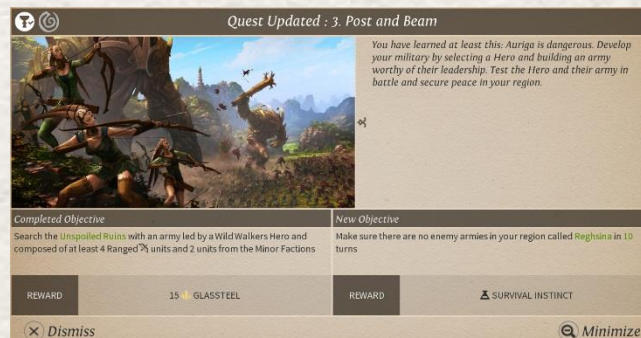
Quest Updated : 3. Post and Beam

You have learned at least this: Auriga is dangerous. Develop your military by selecting a Hero and building an army worthy of their leadership. Test the Hero and their army in battle and secure peace in your region.

Completed Objective

Search the Unspoiled Ruins with an army led by a Wild Walkers Hero and composed of at least 4 Ranged units and 2 units from the Minor Factions

New Objective

Make sure there are no enemy armies in your region called Reghsina in 10 turns

REWARD

15 GLASSTEEL

REWARD

SURVIVAL INSTINCT

Dismiss

Minimize